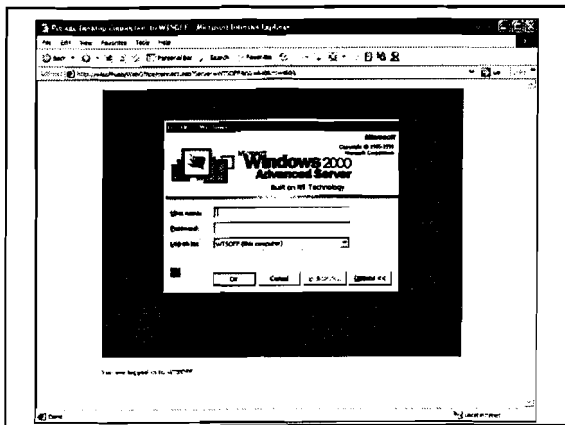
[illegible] - Microsoft Internet Explorer

File Edit View Favorites Tools Help

Back Search Favorites

Address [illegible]

Go

Microsoft

Copyright © 1985-1999 Microsoft Corporation

Microsoft Windows 2000 Advanced Server

Built on NT Technology

User name:

Password:

Log on to: WTSOFF (this computer)

OK Cancel Shutdown... Options <<

You are logged on to WTSOFF

Done

Local intranet